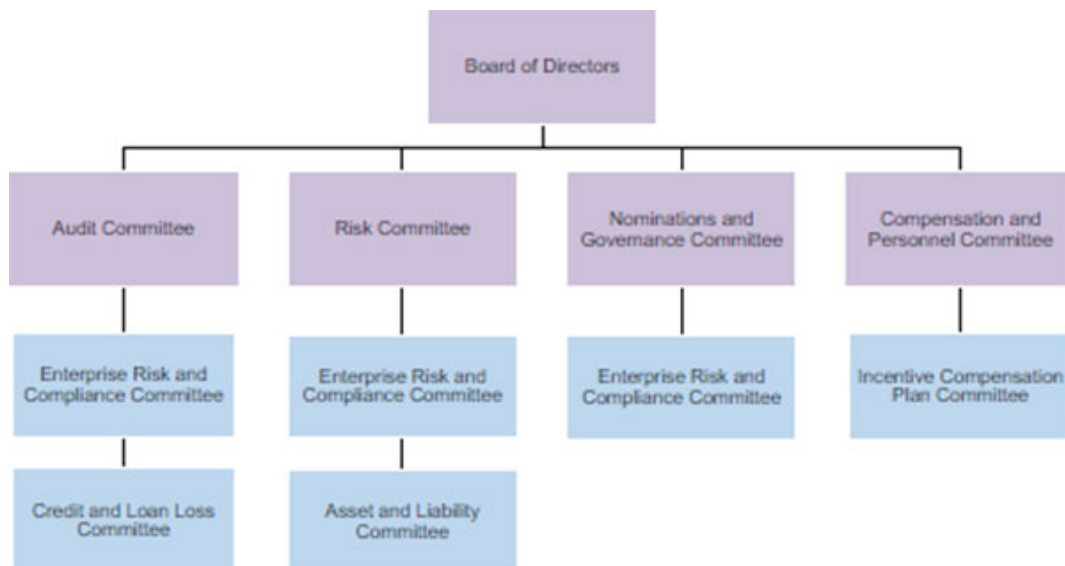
Board of Directors

Audit Committee

Risk Committee

Nominations and Governance Committee

Compensation and Personnel Committee

Enterprise Risk and Compliance Committee

Enterprise Risk and Compliance Committee

Enterprise Risk and Compliance Committee

Incentive Compensation Plan Committee

Credit and Loan Loss Committee

Asset and Liability Committee